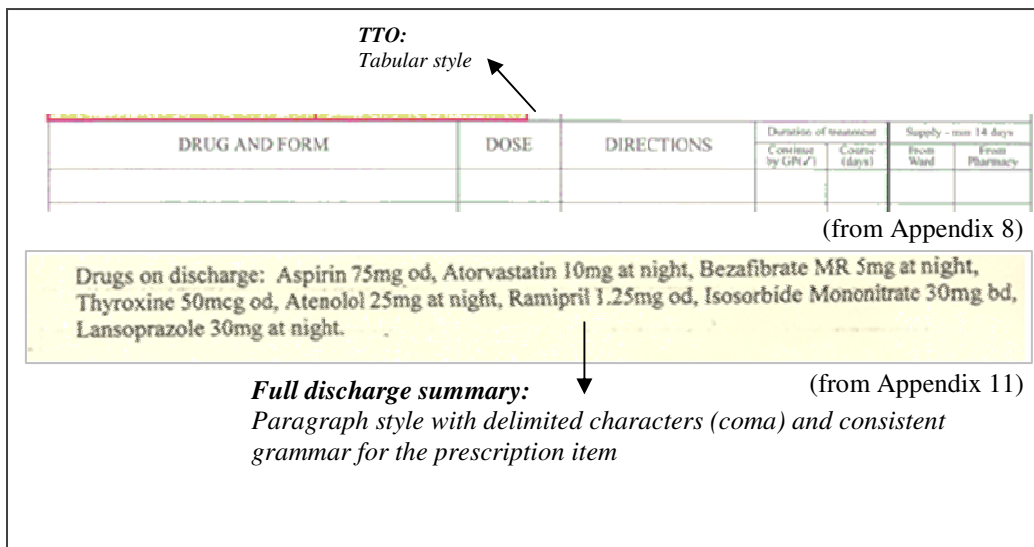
***TTO:***
*Tabular style*

| DRUG AND FORM | DOSE | DIRECTIONS | Duration of treatment: Continue by GP(✓) | Duration of treatment: Course (days) | Supply - max 14 days: From Ward | Supply - max 14 days: From Pharmacy |
|---|---|---|---|---|---|---|
| | | | | | | |

(from Appendix 8)

Drugs on discharge: Aspirin 75mg od, Atorvastatin 10mg at night, Bezafibrate MR 5mg at night, Thyroxine 50mcg od, Atenolol 25mg at night, Ramipril 1.25mg od, Isosorbide Mononitrate 30mg bd, Lansoprazole 30mg at night.

***Full discharge summary:***
*Paragraph style with delimited characters (coma) and consistent grammar for the prescription item*

(from Appendix 11)